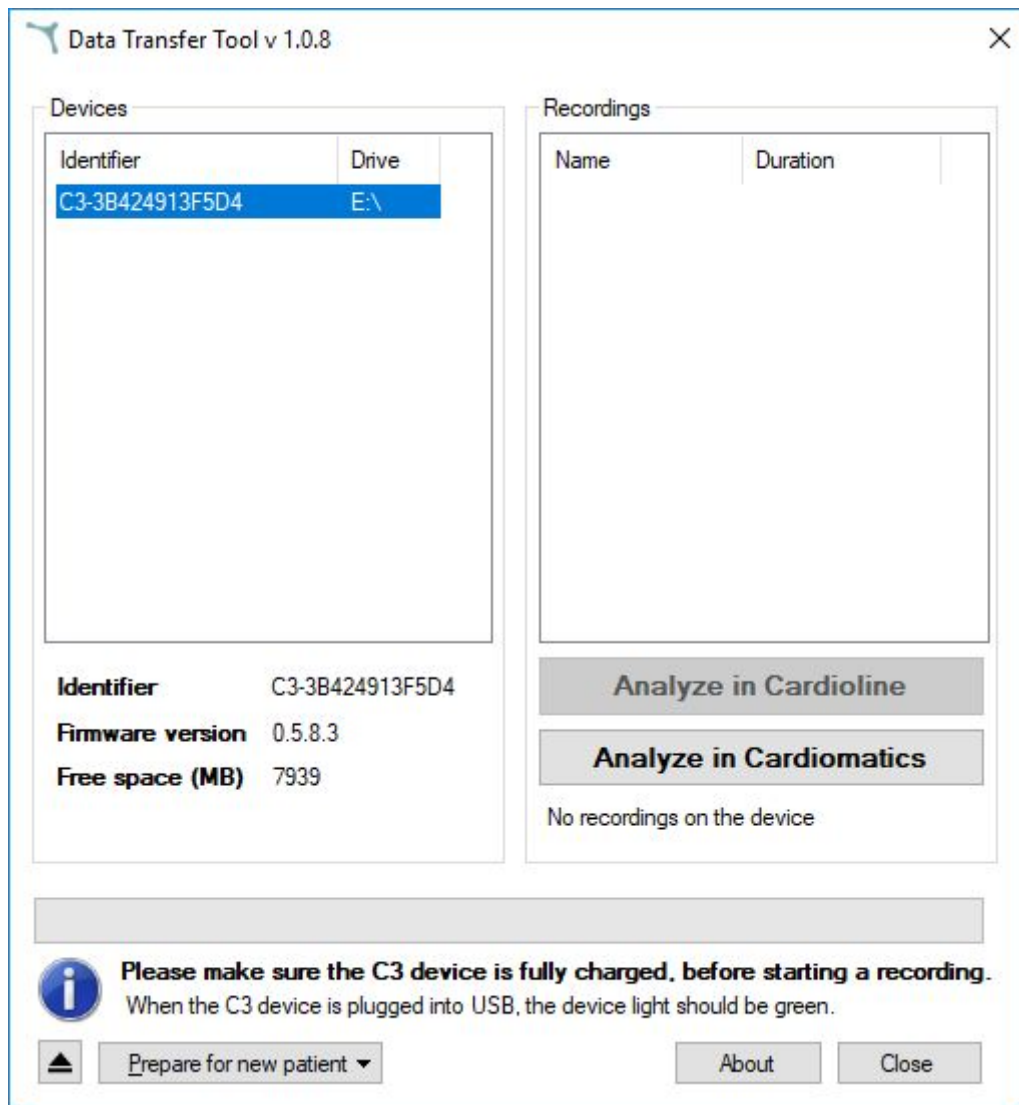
Data Transfer Tool v 1.0.8

Devices

| Identifier | Drive |
|---|---|
| C3-3B424913F5D4 | E:\ |

Identifier C3-3B424913F5D4
Firmware version 0.5.8.3
Free space (MB) 7939

Recordings

| Name | Duration |
|---|---|

Analyze in Cardioline

Analyze in Cardiomatics

No recordings on the device

Please make sure the C3 device is fully charged, before starting a recording.
When the C3 device is plugged into USB, the device light should be green.

Prepare for new patient

About

Close